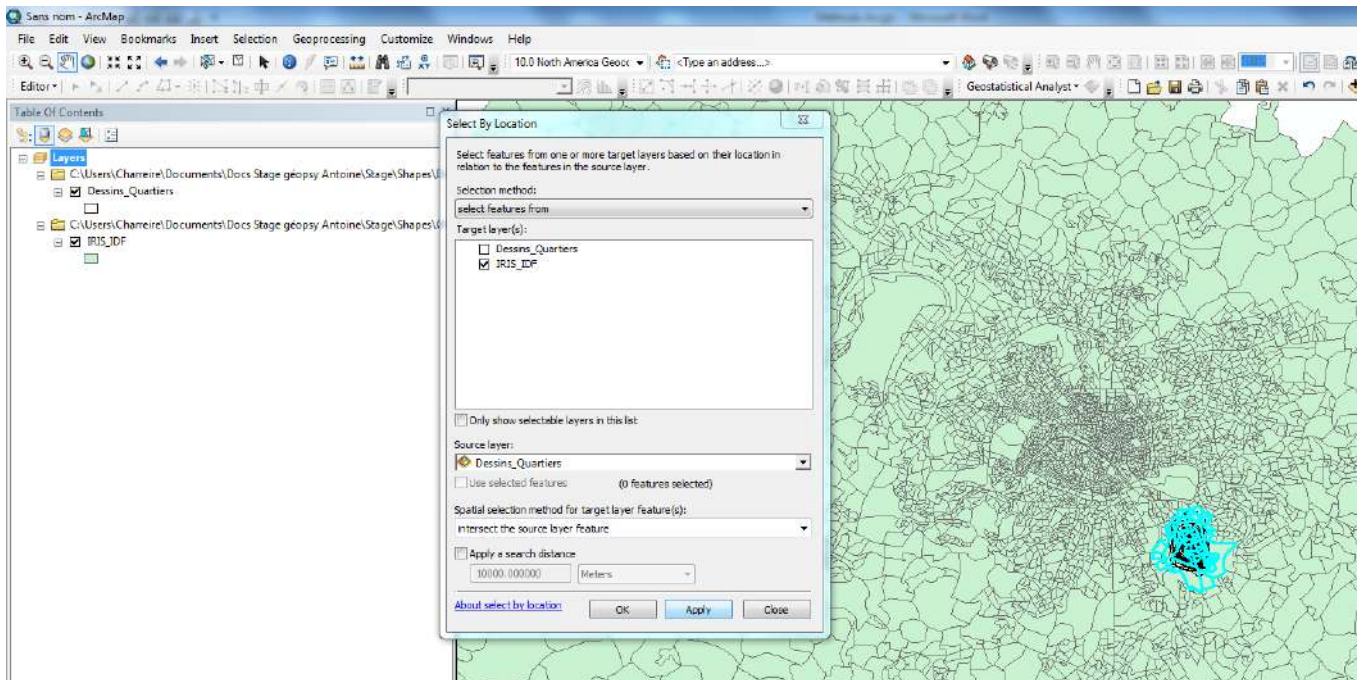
Sans nom - ArcMap

File Edit View Bookmarks Insert Selection Geoprocessing Customize Windows Help

10.0 North America Geoc <Type an address...>

Editor ▾

Geostatistical Analyst ▾

Table Of Contents

Layers
C:\Users\Charreire\Documents\Docs Stage géopsy Antoine\Stage\Shapes\
Dessins_Quartiers
C:\Users\Charreire\Documents\Docs Stage géopsy Antoine\Stage\Shapes\
IRIS_IDF

Select By Location

Select features from one or more target layers based on their location in relation to the features in the source layer.

Selection method:
select features from

Target layer(s):
Dessins_Quartiers
IRIS_IDF

Only show selectable layers in this list

Source layer:
Dessins_Quartiers

Use selected features (0 features selected)

Spatial selection method for target layer feature(s):
intersect the source layer feature

Apply a search distance
10000.000000 Meters

About select by location OK Apply Close